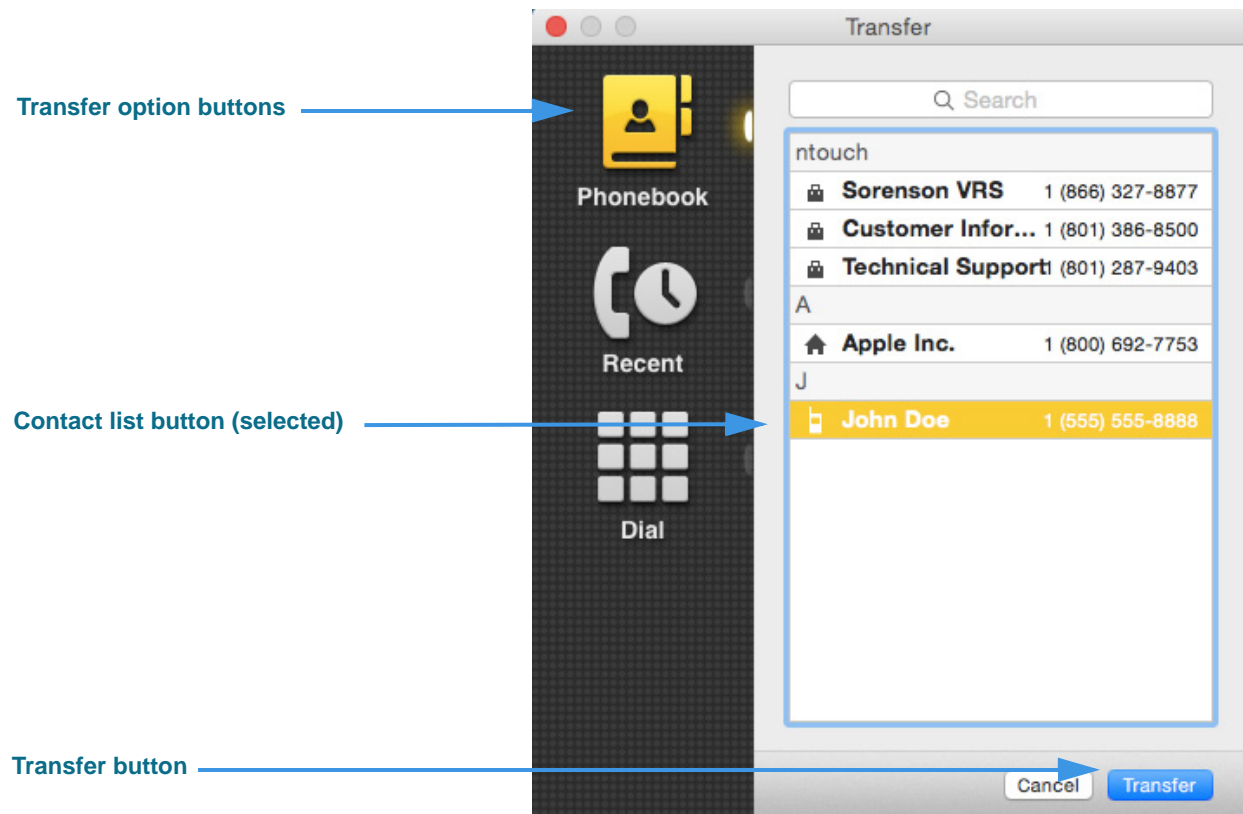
Transfer

Transfer option buttons

Phonebook

Recent

Dial

Contact list button (selected)

Transfer button

Search

ntouch

Sorenson VRS 1 (866) 327-8877

Customer Infor... 1 (801) 386-8500

Technical Support (801) 287-9403

A

Apple Inc. 1 (800) 692-7753

J

John Doe 1 (555) 555-8888

Cancel

Transfer